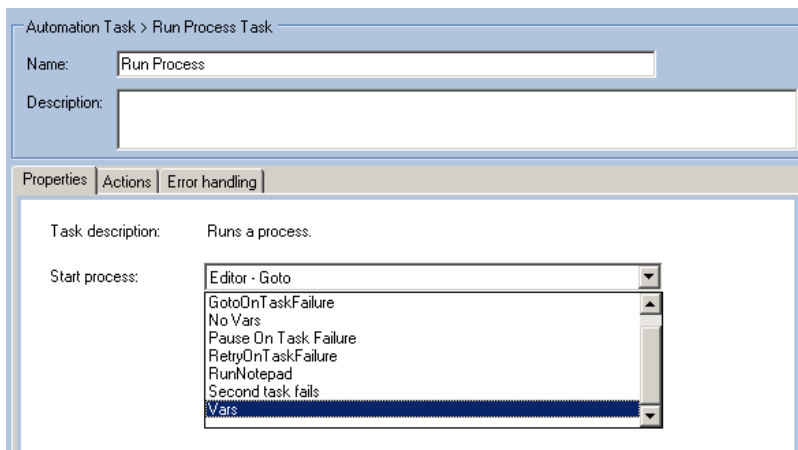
Automation Task > Run Process Task

Name: Run Process

Description:

Properties | Actions | Error handling

Task description: Runs a process.

Start process: Editor - Goto

GotoOnTaskFailure
No Vars
Pause On Task Failure
RetryOnTaskFailure
RunNotepad
Second task fails
Vars